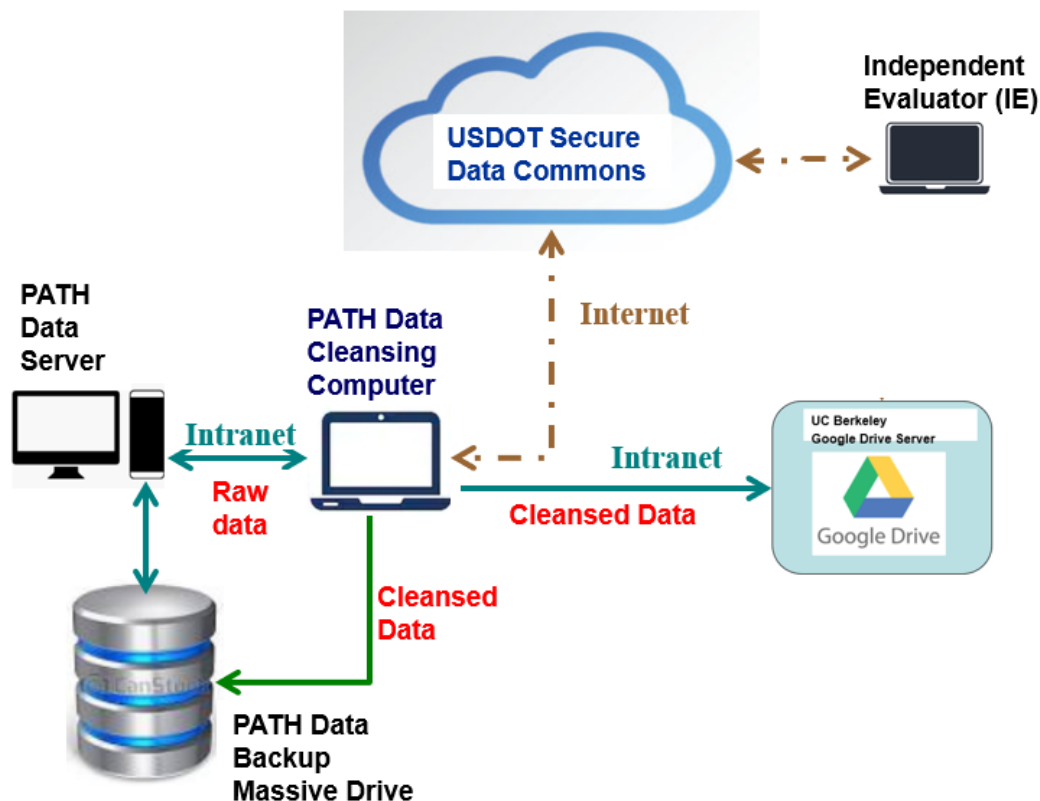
USDOT Secure Data Commons

Independent Evaluator (IE)

Internet

PATH Data Server

PATH Data Cleansing Computer

Intranet

Raw data

Intranet

Cleansed Data

UC Berkeley Google Drive Server

Google Drive

Cleansed Data

iCanStock

PATH Data Backup Massive Drive